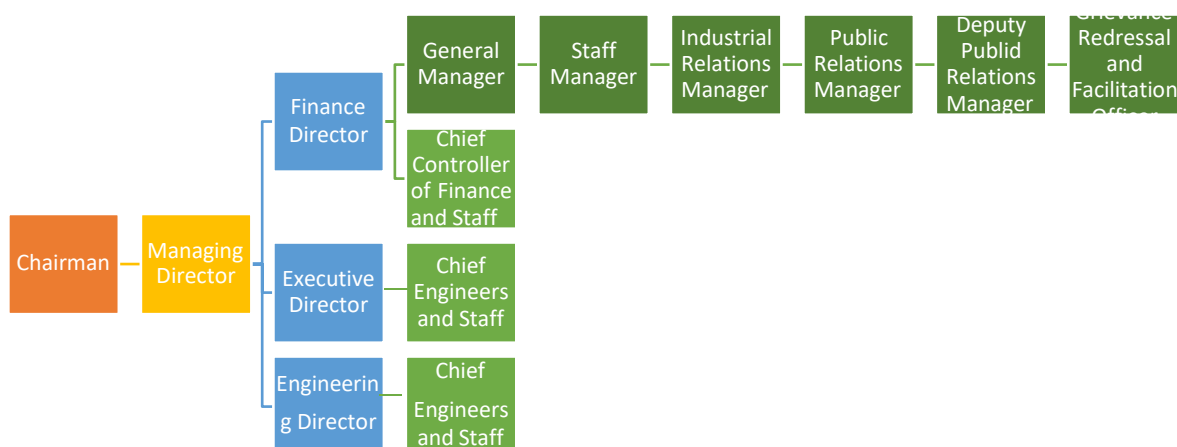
Chairman

Managing Director

Finance Director

General Manager

Staff Manager

Industrial Relations Manager

Public Relations Manager

Deputy Publid Relations Manager

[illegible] Redressal and Facilitation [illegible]

Chief Controller of Finance and Staff

Executive Director

Chief Engineers and Staff

Engineering Director

Chief Engineers and Staff